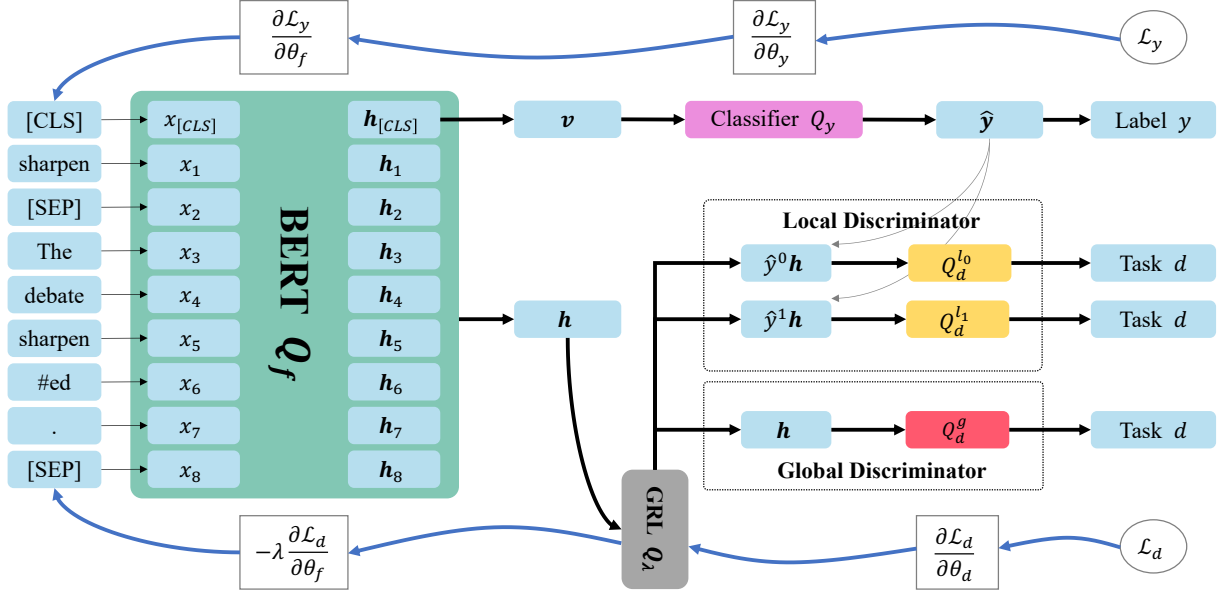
$\frac{\partial \mathcal{L}_y}{\partial \theta_f}$

$\frac{\partial \mathcal{L}_y}{\partial \theta_y}$

$\mathcal{L}_y$

[CLS]
sharpen
[SEP]
The
debate
sharpen
#ed
.
[SEP]

$x_{[CLS]}$
$x_1$
$x_2$
$x_3$
$x_4$
$x_5$
$x_6$
$x_7$
$x_8$

BERT $Q_f$

$\boldsymbol{h}_{[CLS]}$
$\boldsymbol{h}_1$
$\boldsymbol{h}_2$
$\boldsymbol{h}_3$
$\boldsymbol{h}_4$
$\boldsymbol{h}_5$
$\boldsymbol{h}_6$
$\boldsymbol{h}_7$
$\boldsymbol{h}_8$

$\boldsymbol{v}$

Classifier $Q_y$

$\hat{\boldsymbol{y}}$

Label $y$

Local Discriminator

$\hat{y}^0\boldsymbol{h}$

$Q_d^{l_0}$

Task $d$

$\boldsymbol{h}$

$\hat{y}^1\boldsymbol{h}$

$Q_d^{l_1}$

Task $d$

$\boldsymbol{h}$

$Q_d^g$

Task $d$

Global Discriminator

GRL $Q_\lambda$

$-\lambda\frac{\partial \mathcal{L}_d}{\partial \theta_f}$

$\frac{\partial \mathcal{L}_d}{\partial \theta_d}$

$\mathcal{L}_d$